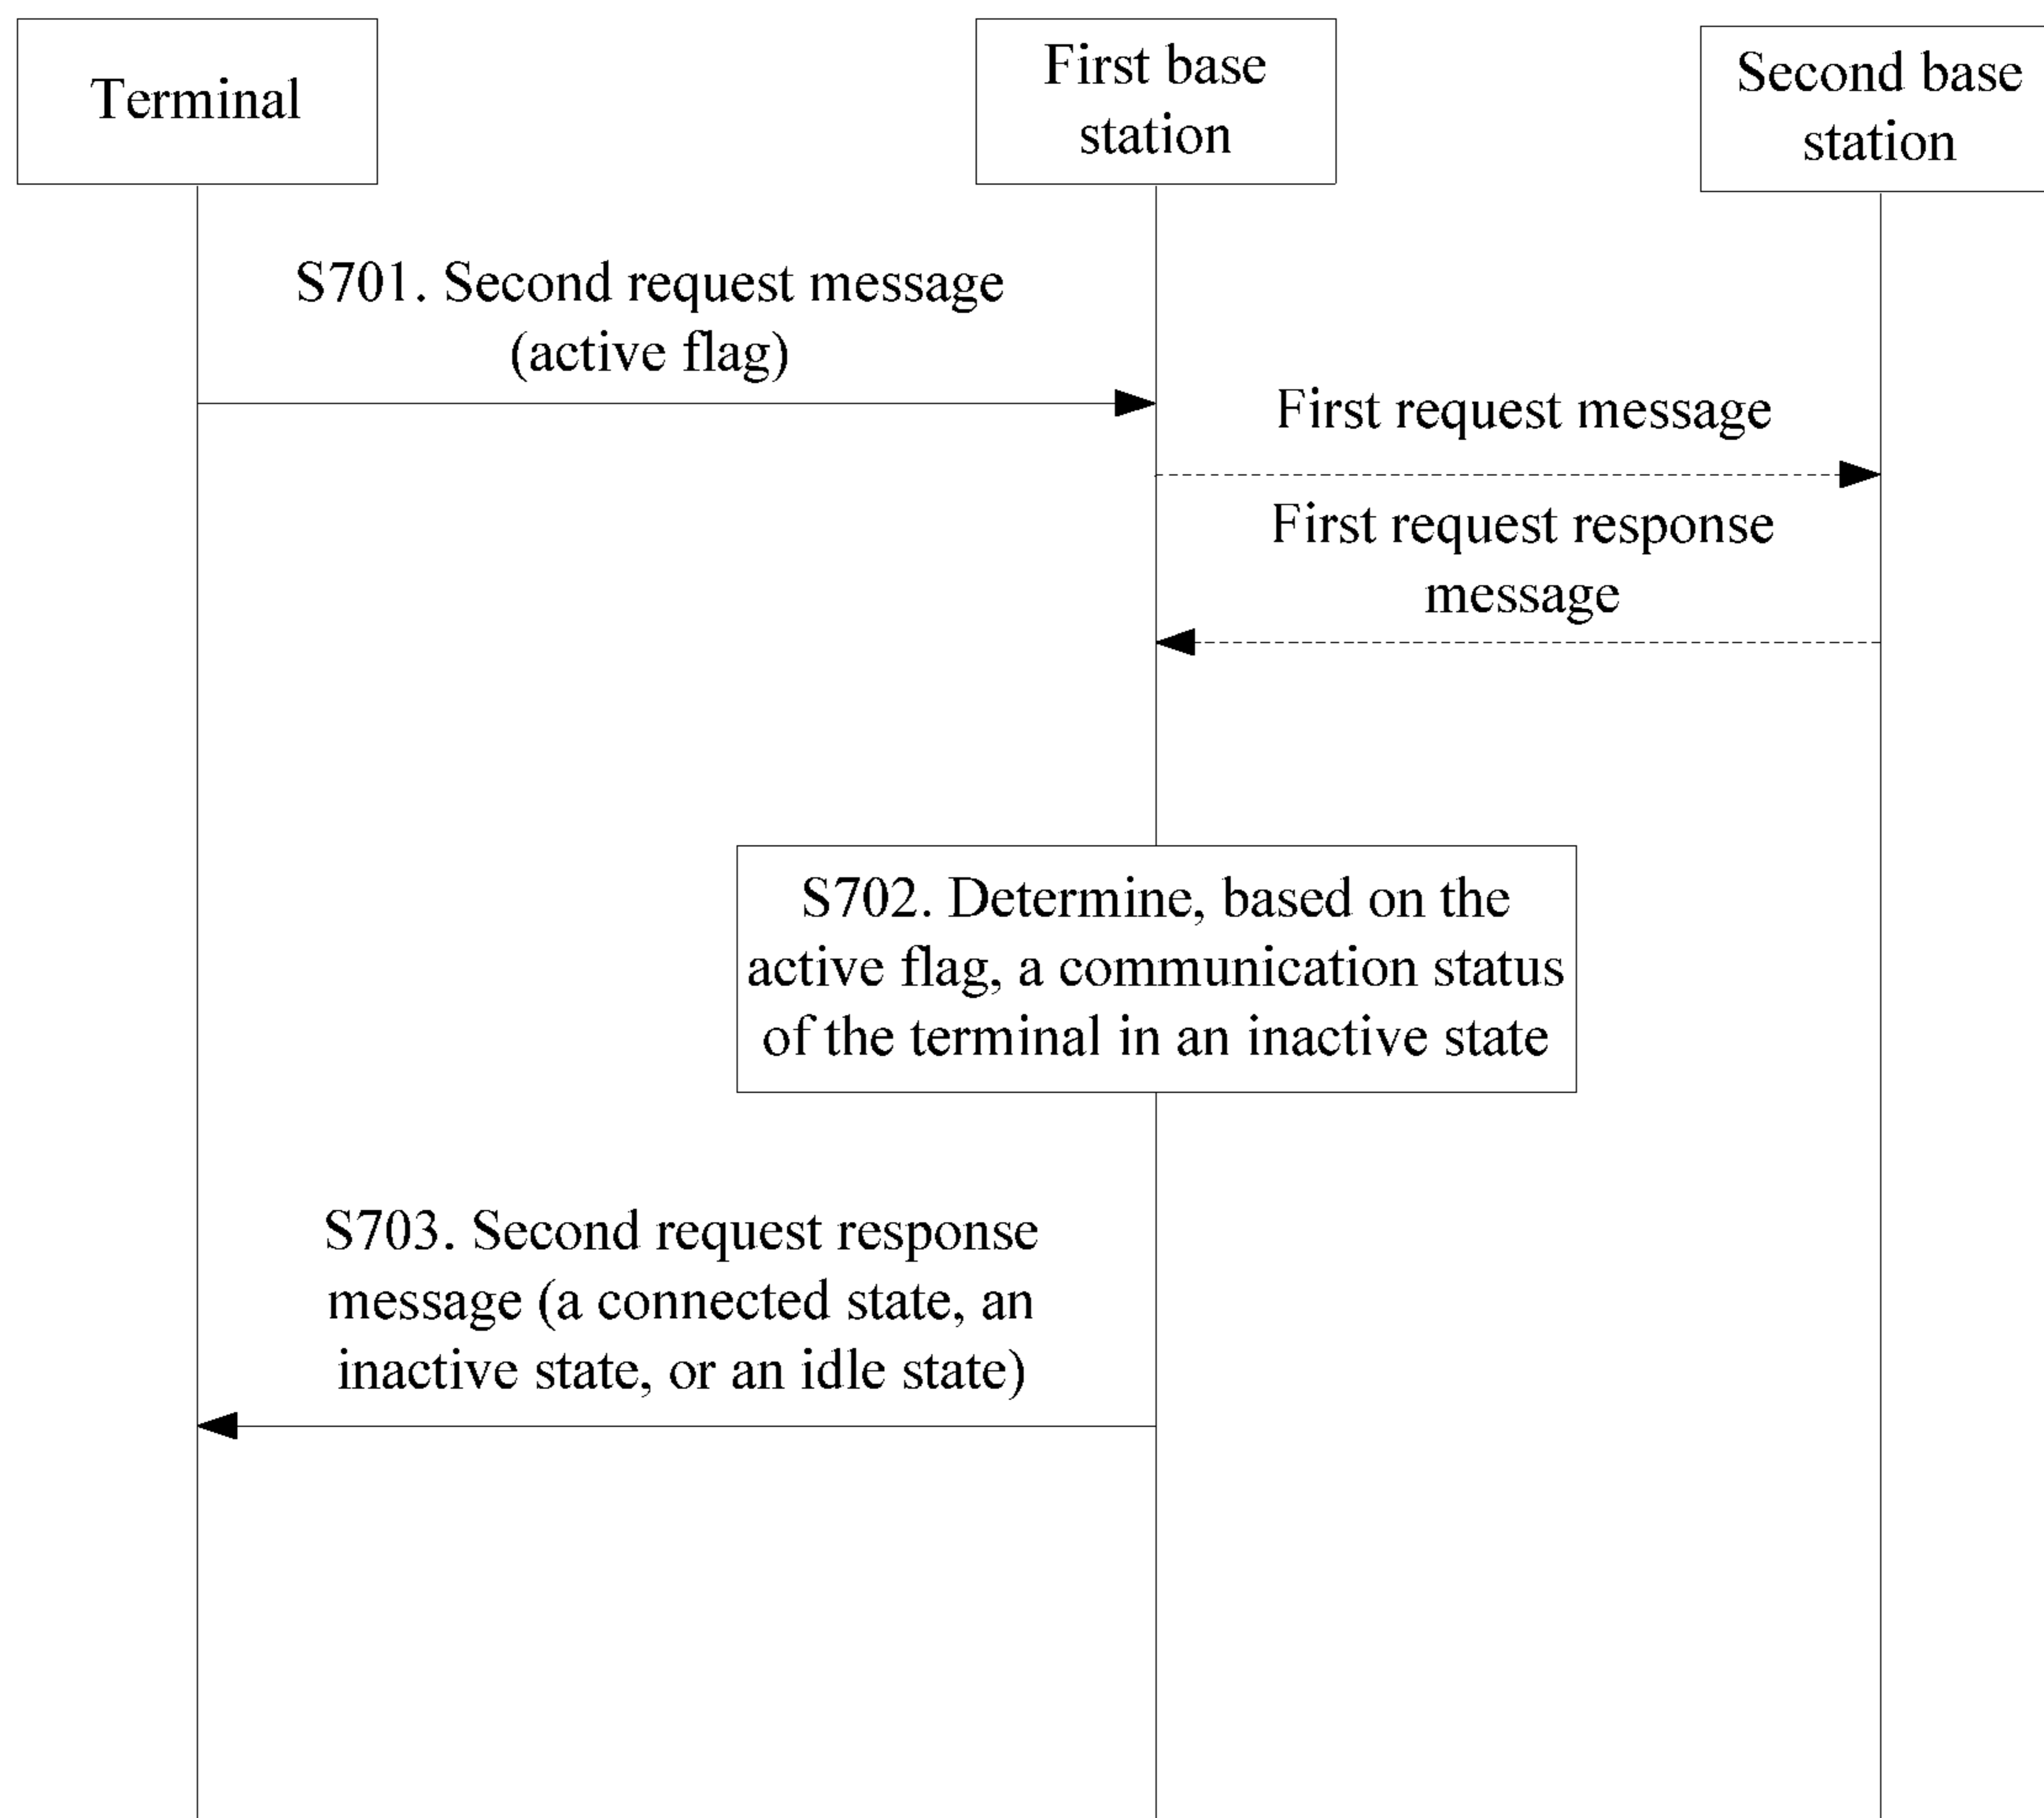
Terminal

First base station

Second base station

S701. Second request message (active flag)

First request message

First request response message

S702. Determine, based on the active flag, a communication status of the terminal in an inactive state

S703. Second request response message (a connected state, an inactive state, or an idle state)